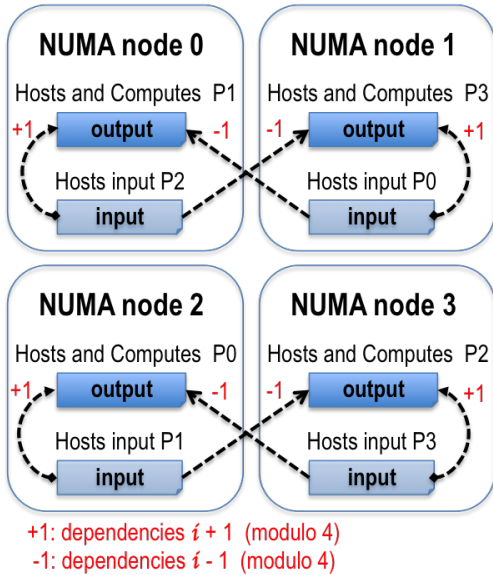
NUMA node 0

Hosts and Computes P1

+1 output -1

Hosts input P2

input

NUMA node 1

Hosts and Computes P3

-1 output +1

Hosts input P0

input

NUMA node 2

Hosts and Computes P0

+1 output -1

Hosts input P1

input

NUMA node 3

Hosts and Computes P2

-1 output +1

Hosts input P3

input

+1: dependencies $i + 1$ (modulo 4)
-1: dependencies $i - 1$ (modulo 4)